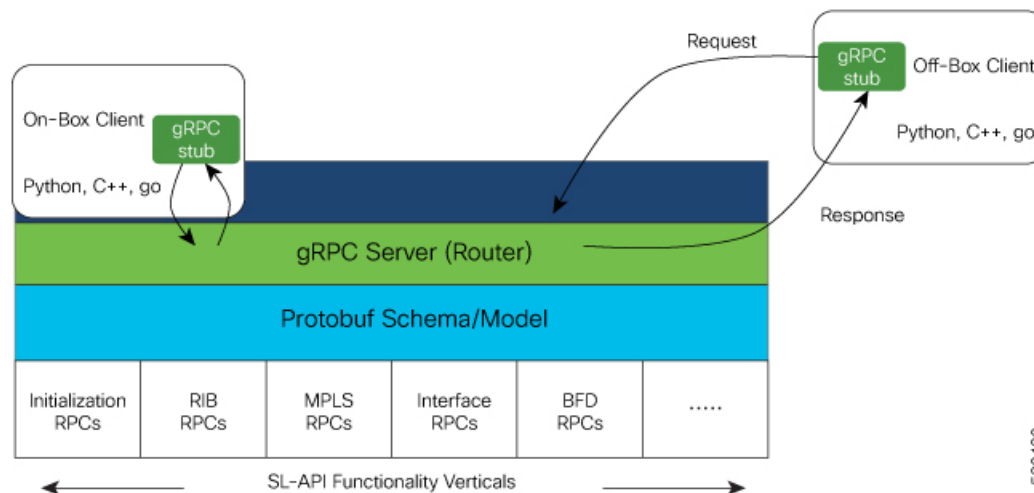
Request

gRPC stub

Off-Box Client

Python, C++, go

On-Box Client

gRPC stub

Python, C++, go

Response

gRPC Server (Router)

Protobuf Schema/Model

| Initialization RPCs | RIB RPCs | MPLS RPCs | Interface RPCs | BFD RPCs | ..... |
|---|---|---|---|---|---|

SL-API Functionality Verticals

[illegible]